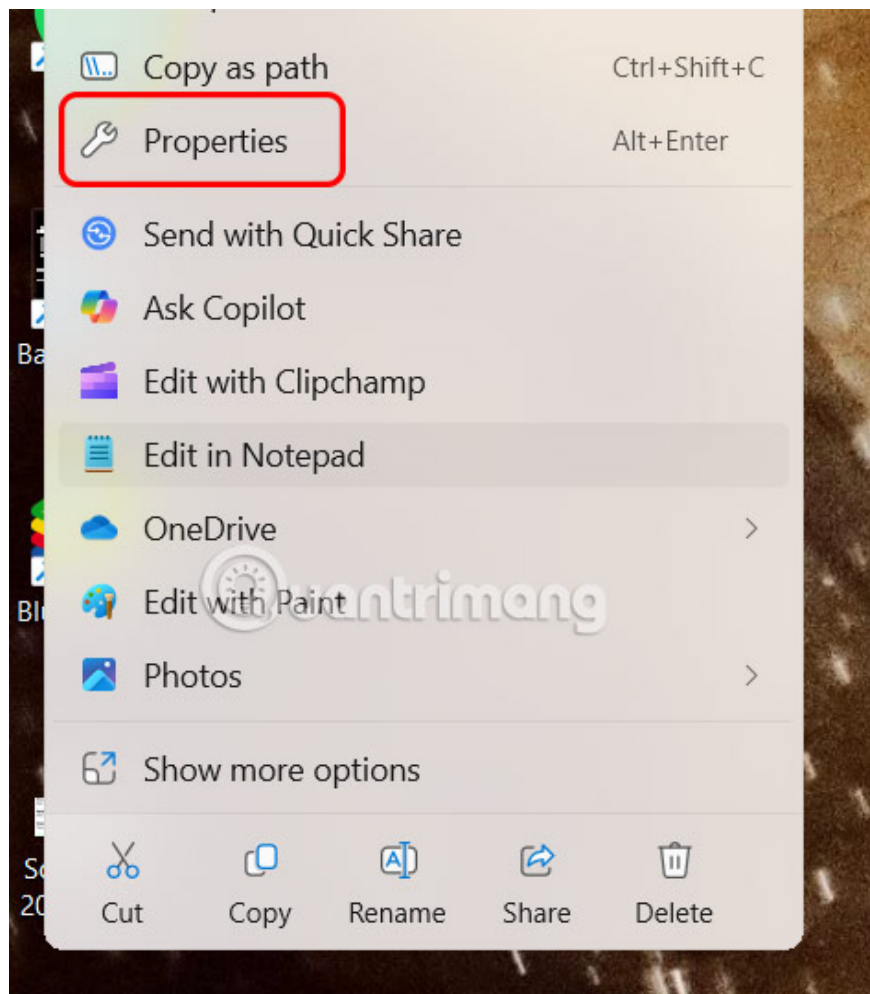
Copy as path Ctrl+Shift+C

Properties Alt+Enter

Send with Quick Share

Ask Copilot

Edit with Clipchamp

Edit in Notepad

OneDrive

Edit with Paint

Photos

Show more options

Cut Copy Rename Share Delete

Ba

Bl

Sc
20

Quantrimang